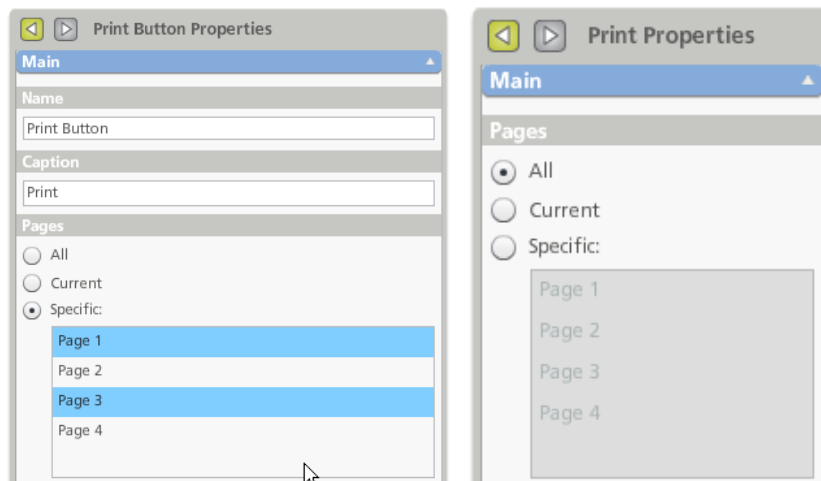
Print Button Properties

Main

Name

Print Button

Caption

Print

Pages

All

Current

Specific:

Page 1

Page 2

Page 3

Page 4

Print Properties

Main

Pages

All

Current

Specific:

Page 1

Page 2

Page 3

Page 4